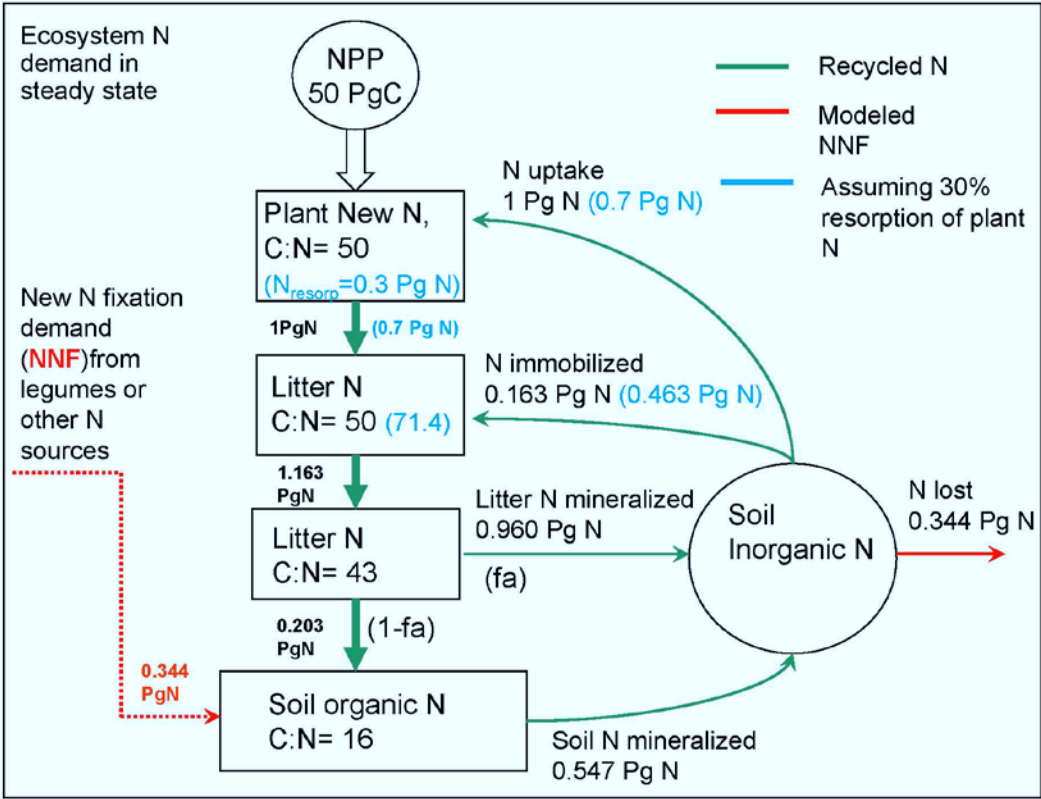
Ecosystem N demand in steady state

NPP
50 PgC

Recycled N

Modeled NNF

Assuming 30% resorption of plant N

N uptake
1 Pg N (0.7 Pg N)

Plant New N,
C:N= 50
($N_{resorp}$=0.3 Pg N)

New N fixation demand (NNF)from legumes or other N sources

1PgN (0.7 Pg N)

N immobilized
0.163 Pg N (0.463 Pg N)

Litter N
C:N= 50 (71.4)

1.163 PgN

Litter N mineralized
0.960 Pg N

Litter N
C:N= 43

(fa)

Soil Inorganic N

N lost
0.344 Pg N

0.203 PgN

(1-fa)

0.344 PgN

Soil organic N
C:N= 16

Soil N mineralized
0.547 Pg N